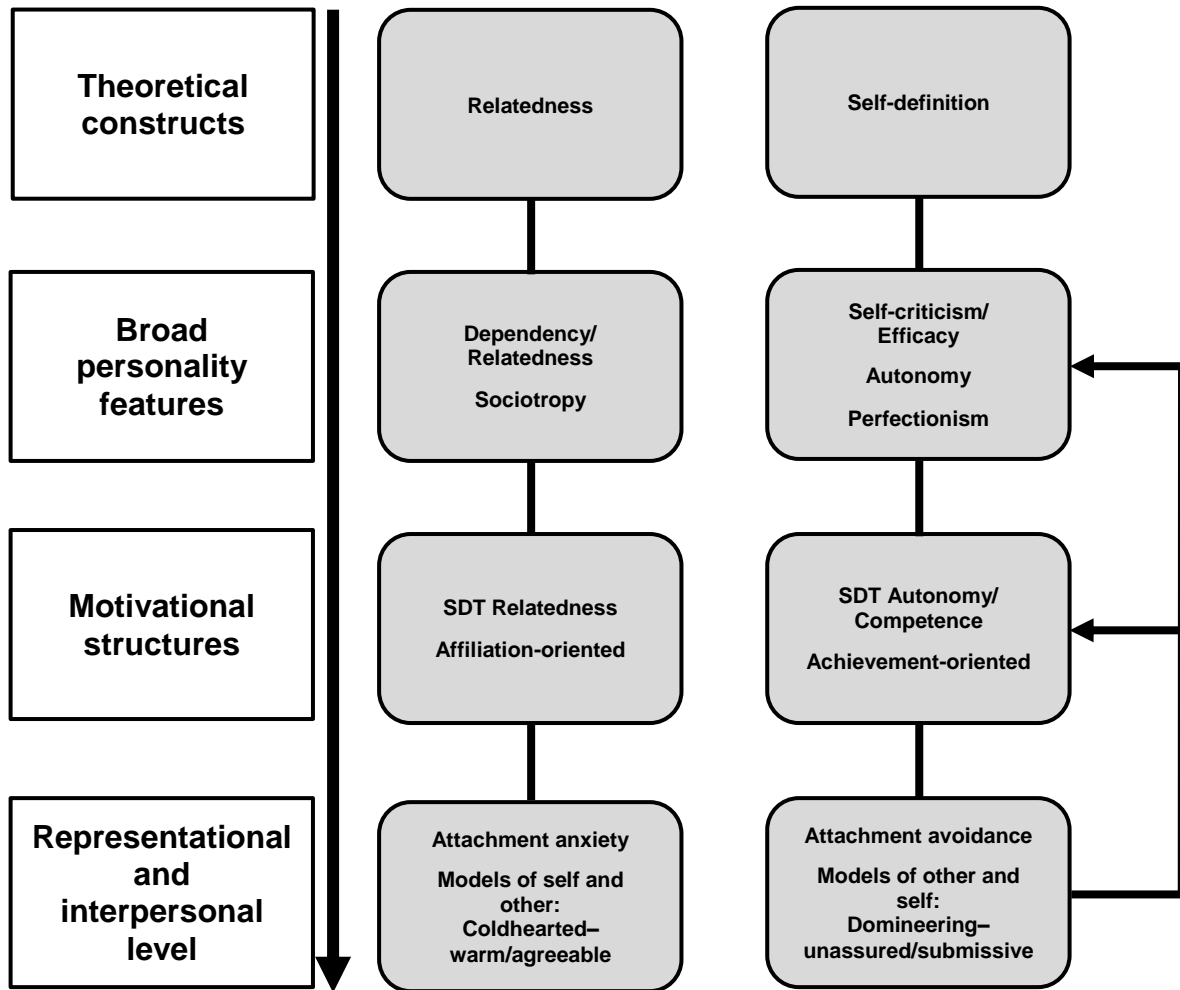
Theoretical constructs

Relatedness

Self-definition

Broad personality features

Dependency/ Relatedness

Sociotropy

Self-criticism/ Efficacy

Autonomy

Perfectionism

Motivational structures

SDT Relatedness

Affiliation-oriented

SDT Autonomy/ Competence

Achievement-oriented

Representational and interpersonal level

Attachment anxiety

Models of self and other: Coldhearted–warm/agreeable

Attachment avoidance

Models of other and self: Domineering–unassured/submissive